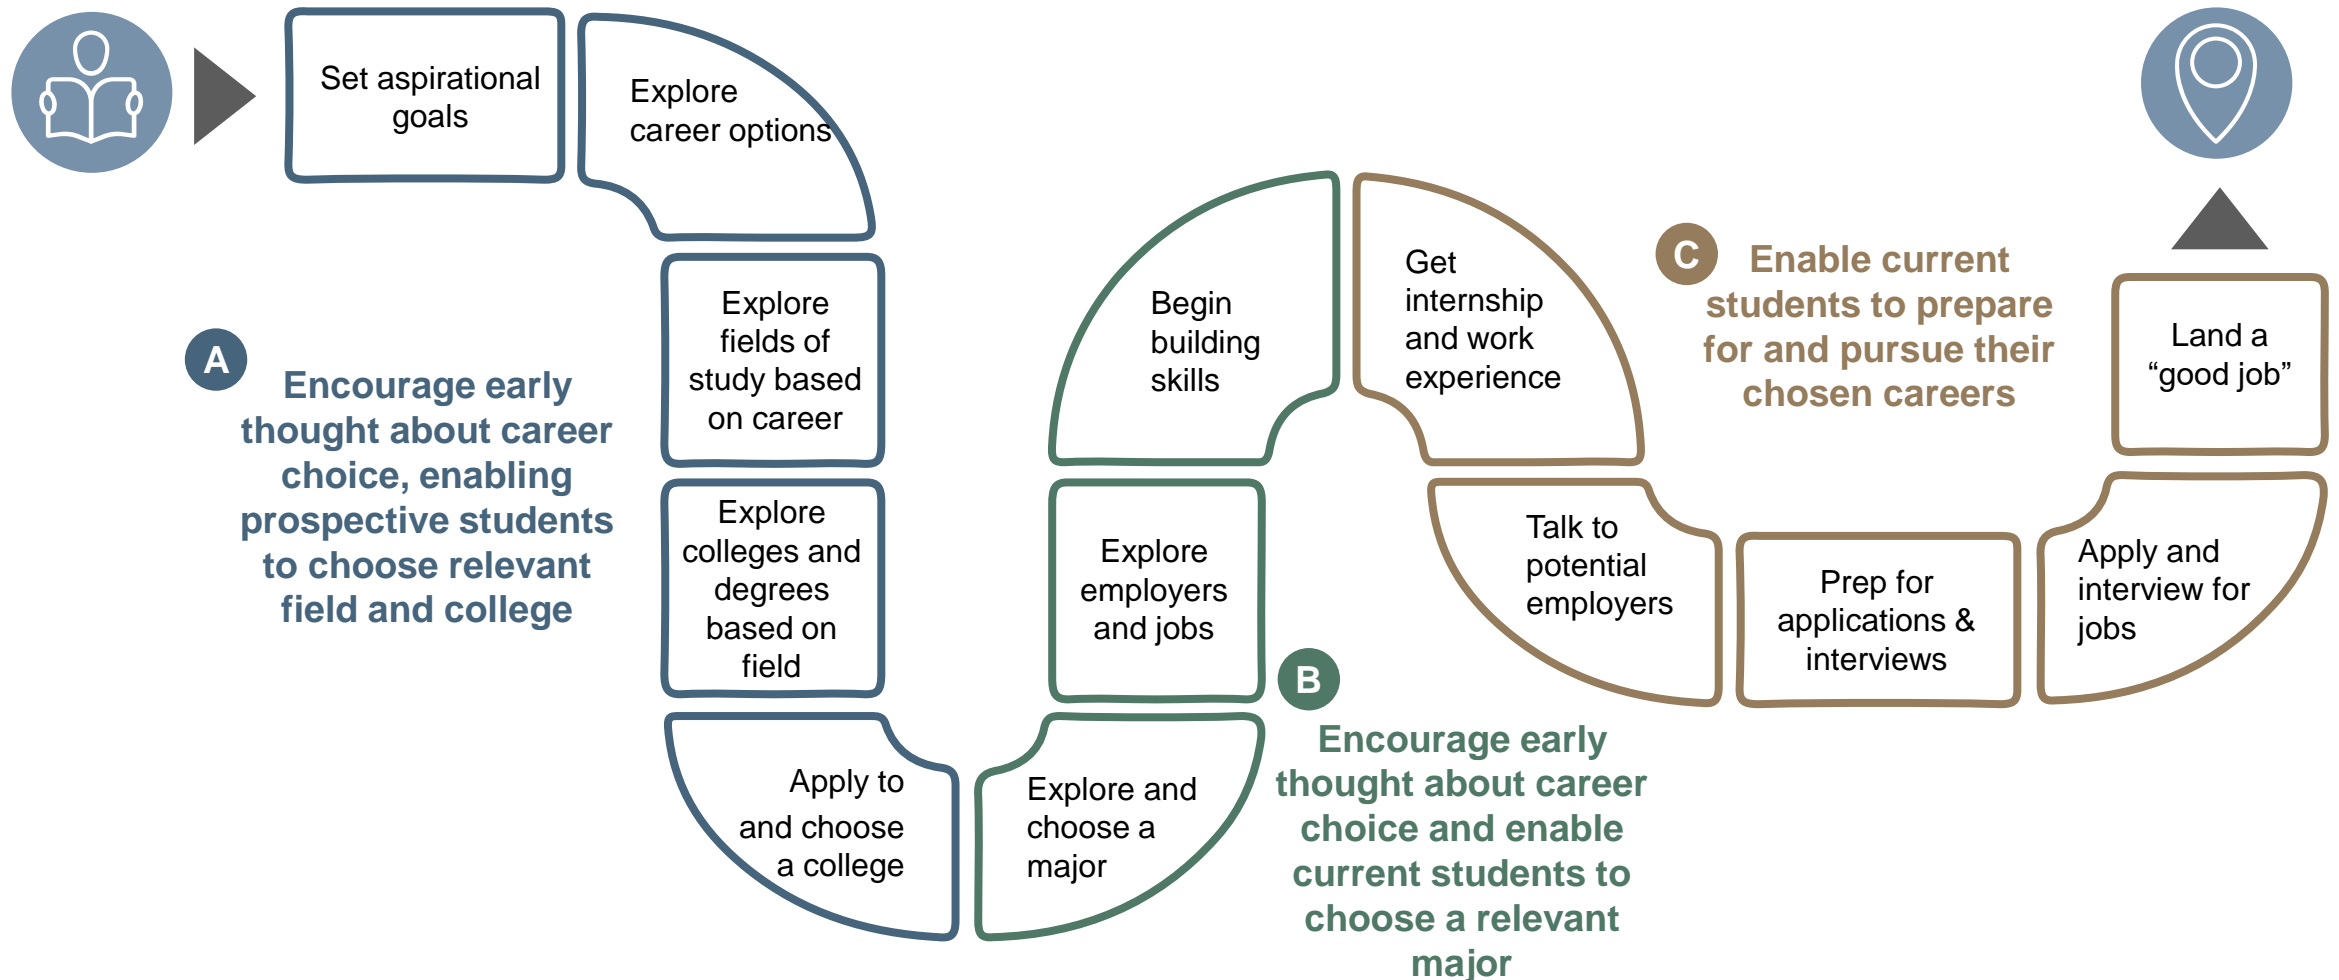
Set aspirational goals

Explore career options

Explore fields of study based on career

Explore colleges and degrees based on field

Apply to and choose a college

Explore and choose a major

Explore employers and jobs

Begin building skills

Get internship and work experience

Talk to potential employers

Prep for applications & interviews

Apply and interview for jobs

Land a "good job"

A

Encourage early thought about career choice, enabling prospective students to choose relevant field and college

B

Encourage early thought about career choice and enable current students to choose a relevant major

C

Enable current students to prepare for and pursue their chosen careers